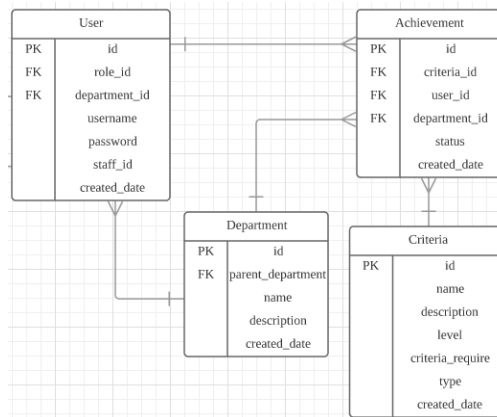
User

| PK | id |
|---|---|
| FK | role_id |
| FK | department_id |
| | username |
| | password |
| | staff_id |
| | created_date |

Achievement

| PK | id |
|---|---|
| FK | criteria_id |
| FK | user_id |
| FK | department_id |
| | status |
| | created_date |

Department

| PK | id |
|---|---|
| FK | parent_department |
| | name |
| | description |
| | created_date |

Criteria

| PK | id |
|---|---|
| | name |
| | description |
| | level |
| | criteria_require |
| | type |
| | created_date |